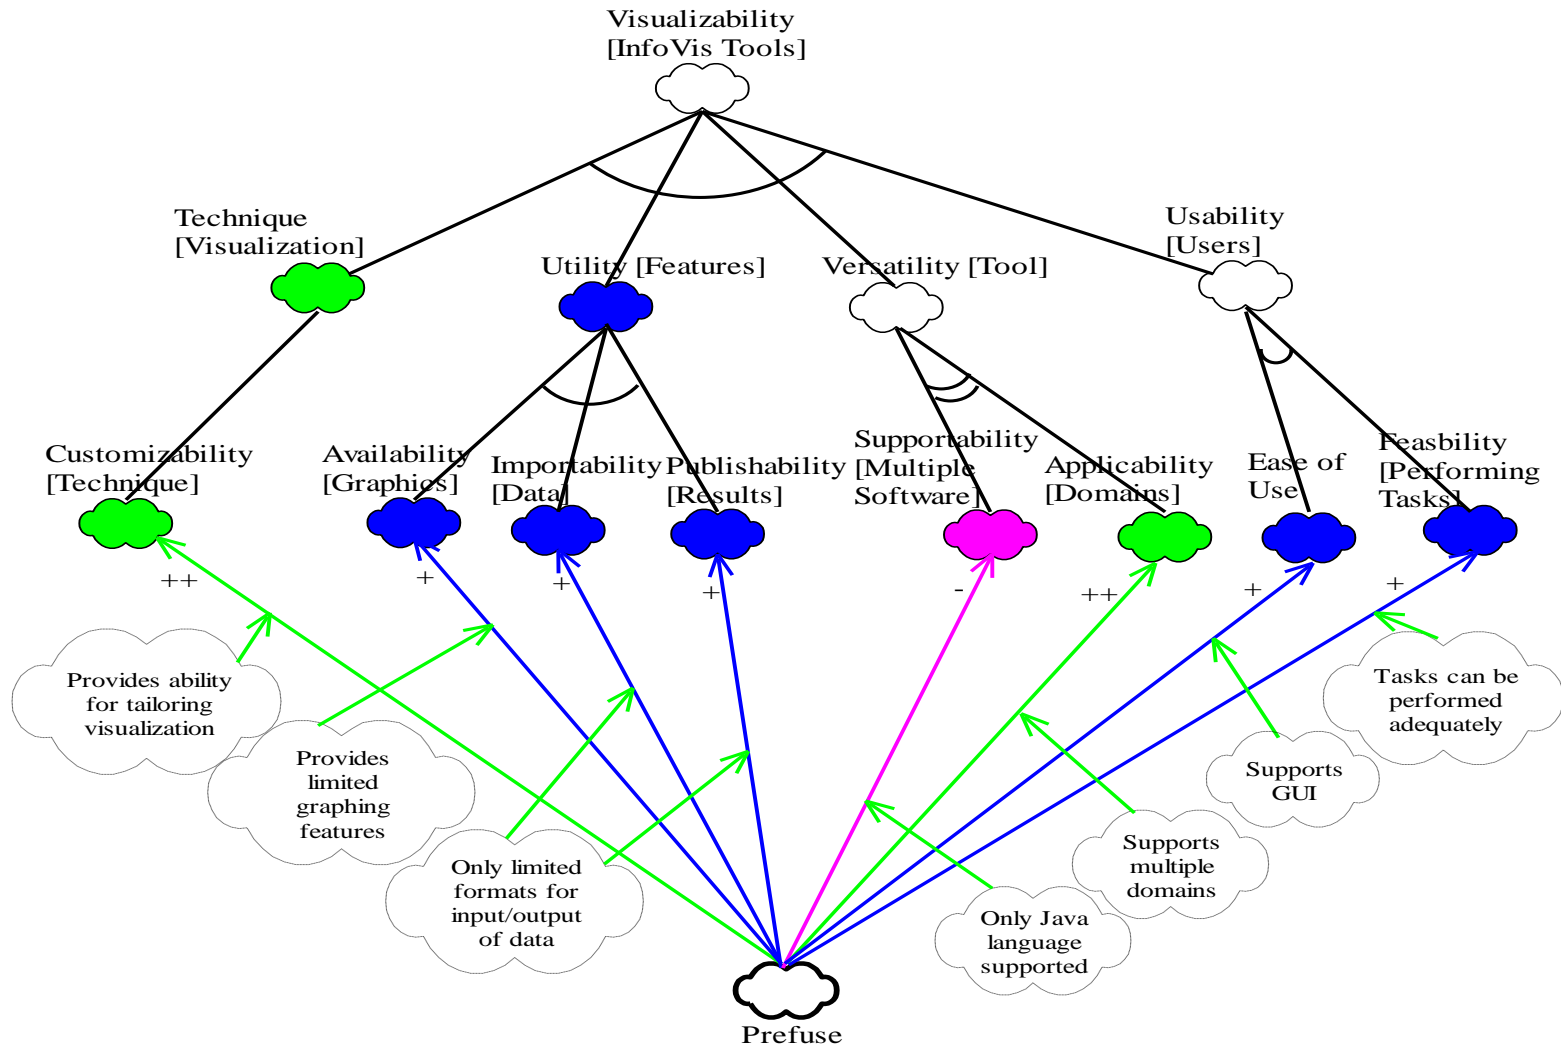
Visualizability
[InfoVis Tools]

Technique
[Visualization]

Utility [Features]

Versatility [Tool]

Usability
[Users]

Customizability
[Technique]

Availability
[Graphics]

Importability
[Data]

Publishability
[Results]

Supportability
[Multiple
Software]

Applicability
[Domains]

Ease of
Use

Feasbility
[Performing
Tasks]

++

+

+

+

-

++

+

+

Provides ability for tailoring visualization

Provides limited graphing features

Only limited formats for input/output of data

Only Java language supported

Supports multiple domains

Supports GUI

Tasks can be performed adequately

Prefuse